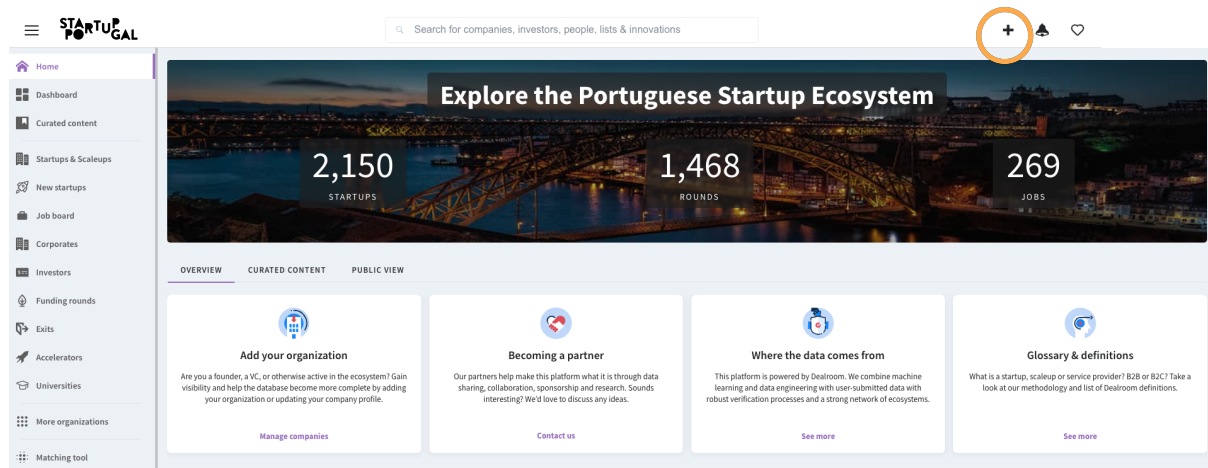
STARTUP PORTUGAL

Search for companies, investors, people, lists & innovations

+

Home
Dashboard
Curated content
Startups & Scaleups
New startups
Job board
Corporates
Investors
Funding rounds
Exits
Accelerators
Universities
More organizations
Matching tool

Explore the Portuguese Startup Ecosystem

2,150
STARTUPS

1,468
ROUNDS

269
JOBS

OVERVIEW CURATED CONTENT PUBLIC VIEW

Add your organization
Are you a founder, a VC, or otherwise active in the ecosystem? Gain visibility and help the database become more complete by adding your organization or updating your company profile.
Manage companies

Becoming a partner
Our partners help make this platform what it is through data sharing, collaboration, sponsorship and research. Sounds interesting? We'd love to discuss any ideas.
Contact us

Where the data comes from
This platform is powered by Dealroom. We combine machine learning and data engineering with user-submitted data with robust verification processes and a strong network of ecosystems.
See more

Glossary & definitions
What is a startup, scaleup or service provider? B2B or B2C? Take a look at our methodology and list of Dealroom definitions.
See more